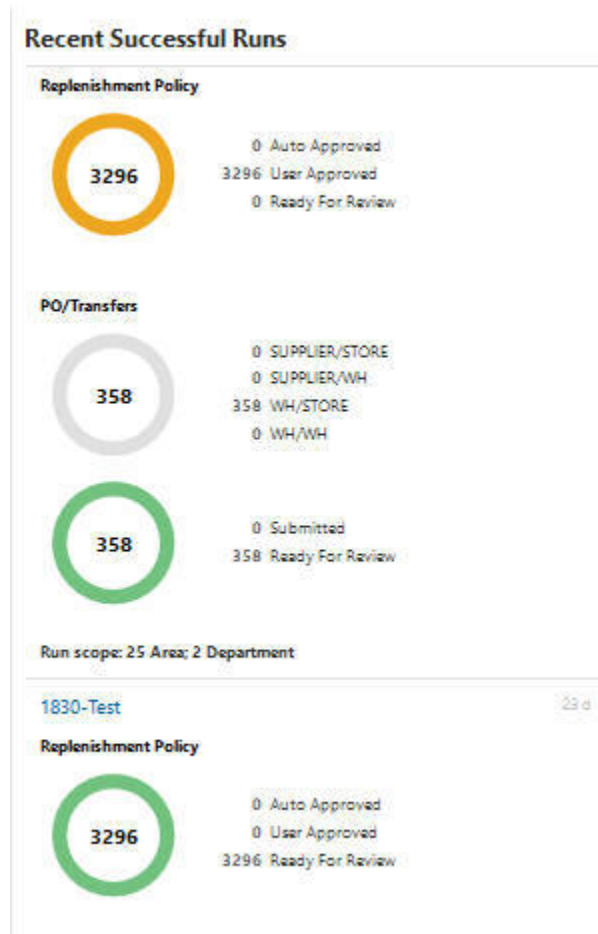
Recent Successful Runs

Replenishment Policy

3296

0 Auto Approved
3296 User Approved
0 Ready For Review

PO/Transfers

358

0 SUPPLIER/STORE
0 SUPPLIER/WH
358 WH/STORE
0 WH/WH

358

0 Submitted
358 Ready For Review

Run scope: 25 Area; 2 Department

1830-Test

23 d

Replenishment Policy

3296

0 Auto Approved
0 User Approved
3296 Ready For Review